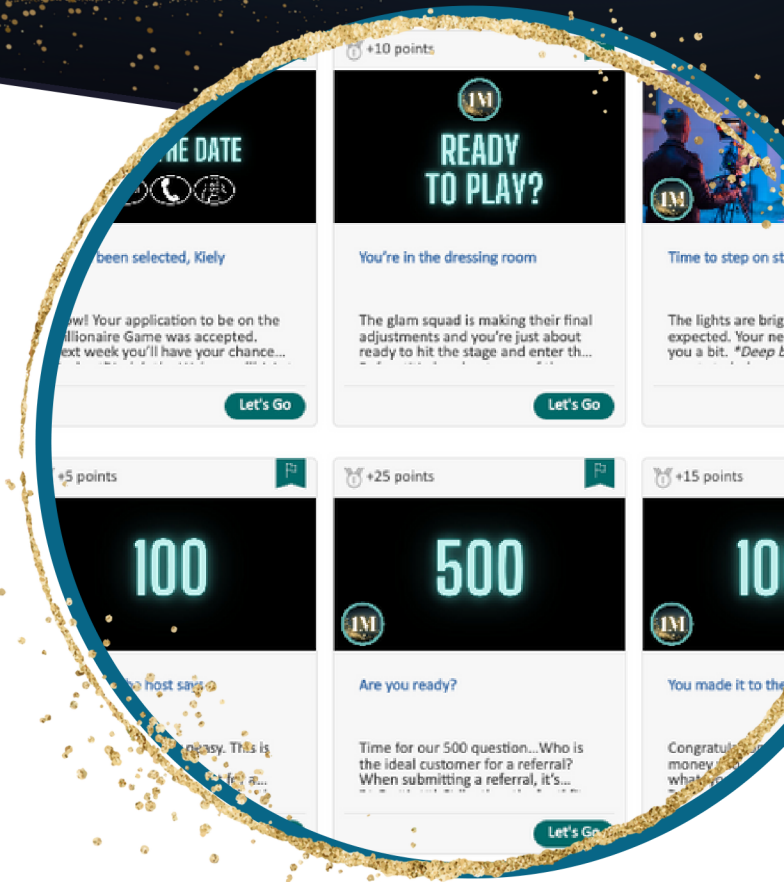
+10 points

HE DATE

1M

READY TO PLAY?

1M

been selected, Kiely

ow! Your application to be on the illionaire Game was accepted. ext week you'll have your chance...

Let's Go

You're in the dressing room

The glam squad is making their final adjustments and you're just about ready to hit the stage and enter th...

Let's Go

Time to step on st

The lights are brig expected. Your ne you a bit. *Deep b

+5 points

100

he host says

easy. This is

+25 points

500

1M

Are you ready?

Time for our 500 question...Who is the ideal customer for a referral? When submitting a referral, it's...

Let's Go

+15 points

10

1M

You made it to the

Congratul money what